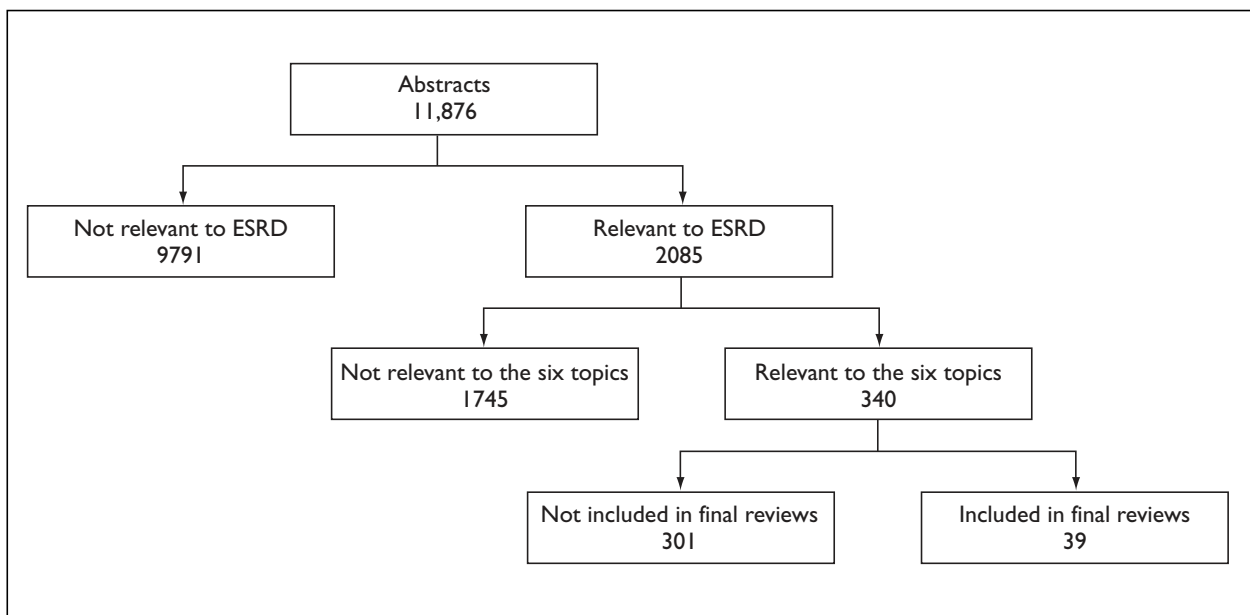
Abstracts
11,876

Not relevant to ESRD
9791

Relevant to ESRD
2085

Not relevant to the six topics
1745

Relevant to the six topics
340

Not included in final reviews
301

Included in final reviews
39